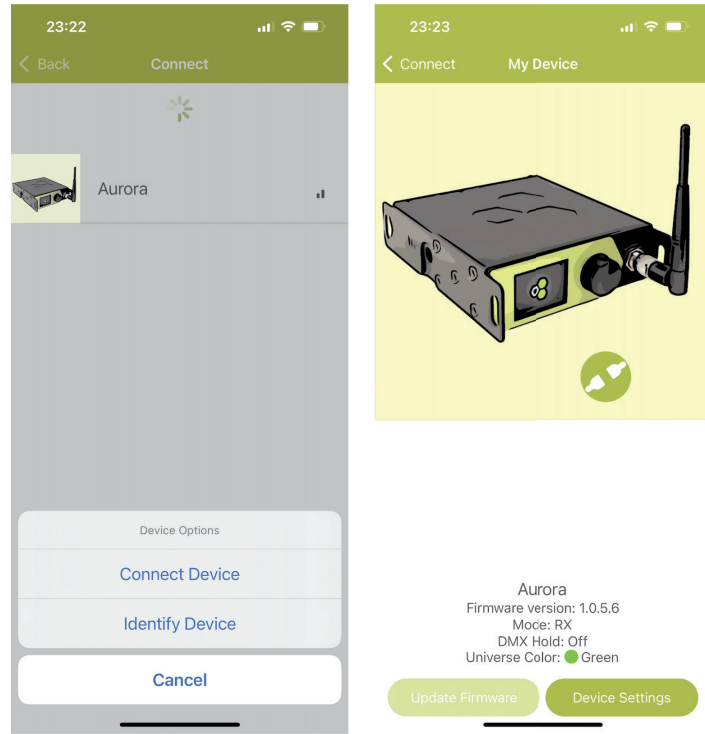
23:22

Back

Connect

Aurora

Device Options

Connect Device

Identify Device

Cancel

23:23

Connect

My Device

Aurora

Firmware version: 1.0.5.6

Mode: RX

DMX Hold: Off

Universe Color: Green

Update Firmware

Device Settings